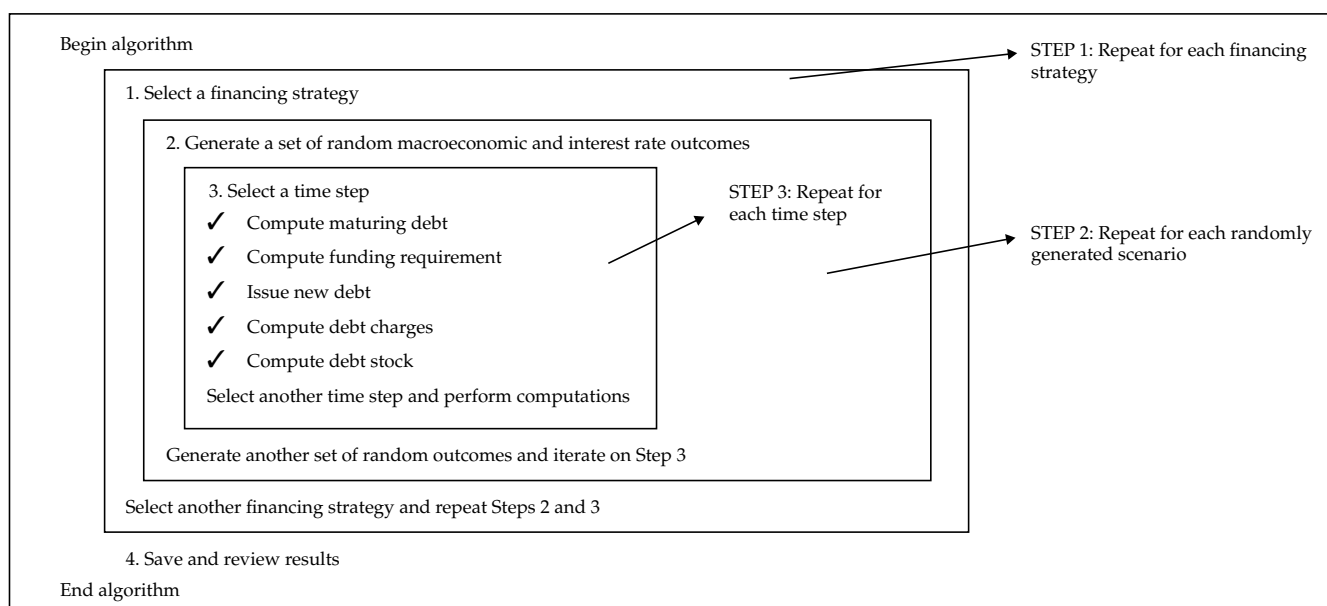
Begin algorithm

STEP 1: Repeat for each financing strategy

1. Select a financing strategy

2. Generate a set of random macroeconomic and interest rate outcomes

3. Select a time step

✓ Compute maturing debt

✓ Compute funding requirement

✓ Issue new debt

✓ Compute debt charges

✓ Compute debt stock

Select another time step and perform computations

STEP 3: Repeat for each time step

STEP 2: Repeat for each randomly generated scenario

Generate another set of random outcomes and iterate on Step 3

Select another financing strategy and repeat Steps 2 and 3

4. Save and review results

End algorithm